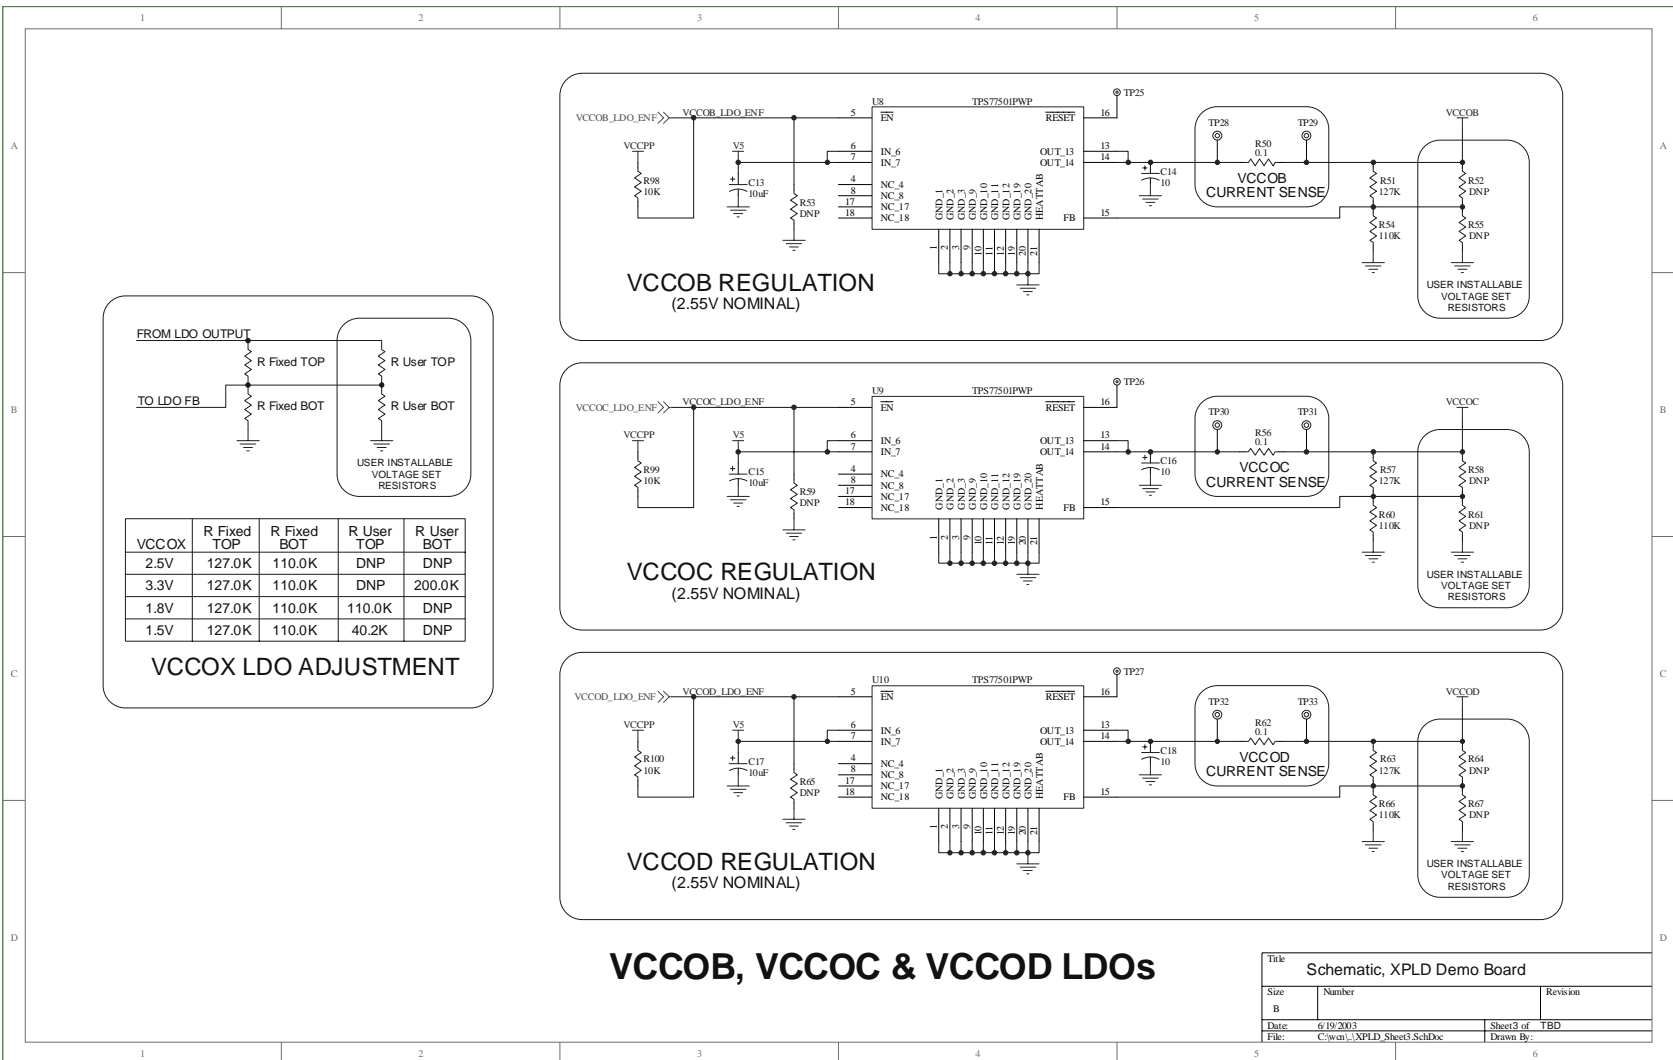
1 2 3 4 5 6

A

B

C

D

FROM LDO OUTPUT
R Fixed TOP
R User TOP
TO LDO FB
R Fixed BOT
R User BOT
USER INSTALLABLE VOLTAGE SET RESISTORS

| VCCOX | R Fixed TOP | R Fixed BOT | R User TOP | R User BOT |
|---|---|---|---|---|
| 2.5V | 127.0K | 110.0K | DNP | DNP |
| 3.3V | 127.0K | 110.0K | DNP | 200.0K |
| 1.8V | 127.0K | 110.0K | 110.0K | DNP |
| 1.5V | 127.0K | 110.0K | 40.2K | DNP |

VCCOX LDO ADJUSTMENT

VCCOB_LDO_ENF VCCOB_LDO_ENF
VCCPP
R98 10K
V5
C13 10uF
R53 DNP
U8 TPS77501PWP
5 $\overline{EN}$
6 IN_6
7 IN_7
4 NC_4
8 NC_8
17 NC_17
18 NC_18
GND_1 GND_2 GND_3 GND_9 GND_10 GND_11 GND_12 GND_19 GND_20 HEATTAB
1 2 3 9 10 11 12 19 20 21
16 $\overline{RESET}$
TP25
13 OUT_13
14 OUT_14
15 FB
C14 10
TP28 TP29
R50 0.1
VCCOB CURRENT SENSE
VCCOB
R51 127K
R54 110K
R52 DNP
R55 DNP
USER INSTALLABLE VOLTAGE SET RESISTORS
VCCOB REGULATION
(2.55V NOMINAL)

VCCOC_LDO_ENF VCCOC_LDO_ENF
VCCPP
R99 10K
V5
C15 10uF
R59 DNP
U9 TPS77501PWP
5 $\overline{EN}$
6 IN_6
7 IN_7
4 NC_4
8 NC_8
17 NC_17
18 NC_18
GND_1 GND_2 GND_3 GND_9 GND_10 GND_11 GND_12 GND_19 GND_20 HEATTAB
1 2 3 9 10 11 12 19 20 21
16 $\overline{RESET}$
TP26
13 OUT_13
14 OUT_14
15 FB
C16 10
TP30 TP31
R56 0.1
VCCOC CURRENT SENSE
VCCOC
R57 127K
R60 110K
R58 DNP
R61 DNP
USER INSTALLABLE VOLTAGE SET RESISTORS
VCCOC REGULATION
(2.55V NOMINAL)

VCCOD_LDO_ENF VCCOD_LDO_ENF
VCCPP
R100 10K
V5
C17 10uF
R65 DNP
U10 TPS77501PWP
5 $\overline{EN}$
6 IN_6
7 IN_7
4 NC_4
8 NC_8
17 NC_17
18 NC_18
GND_1 GND_2 GND_3 GND_9 GND_10 GND_11 GND_12 GND_19 GND_20 HEATTAB
1 2 3 9 10 11 12 19 20 21
16 $\overline{RESET}$
TP27
13 OUT_13
14 OUT_14
15 FB
C18 10
TP32 TP33
R62 0.1
VCCOD CURRENT SENSE
VCCOD
R63 127K
R66 110K
R64 DNP
R67 DNP
USER INSTALLABLE VOLTAGE SET RESISTORS
VCCOD REGULATION
(2.55V NOMINAL)

VCCOB, VCCOC & VCCOD LDOs

Title
Schematic, XPLD Demo Board
Size B
Number
Revision
Date: 6/19/2003
Sheet3 of TBD
File: C:\wcn\...\XPLD_Sheet3.SchDoc
Drawn By: